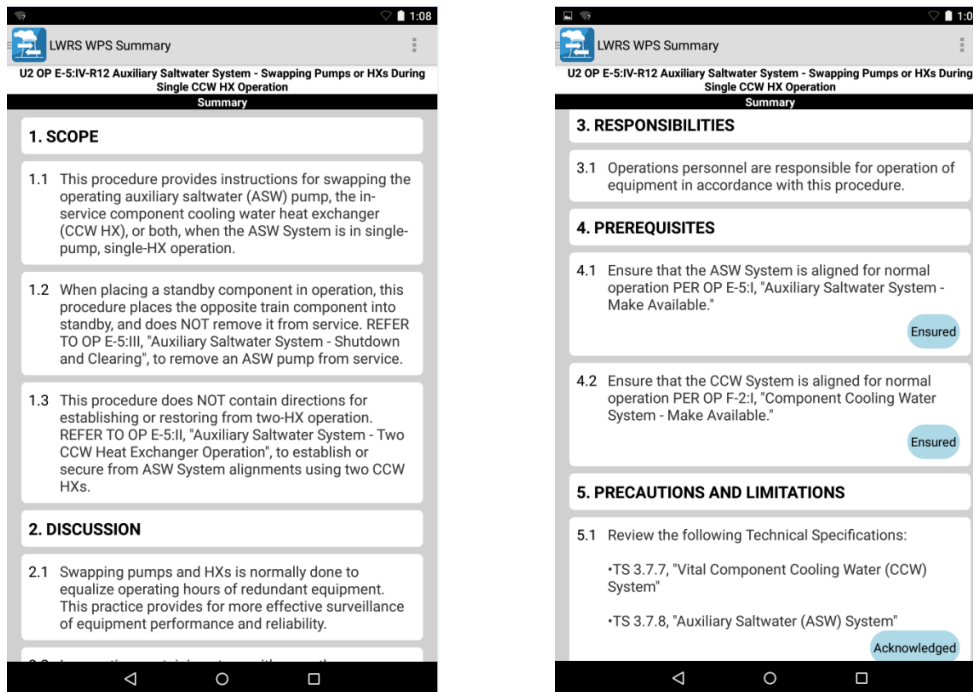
1:08

LWRS WPS Summary

U2 OP E-5:IV-R12 Auxiliary Saltwater System - Swapping Pumps or HXs During Single CCW HX Operation

Summary

1. SCOPE

1.1 This procedure provides instructions for swapping the operating auxiliary saltwater (ASW) pump, the in-service component cooling water heat exchanger (CCW HX), or both, when the ASW System is in single-pump, single-HX operation.

1.2 When placing a standby component in operation, this procedure places the opposite train component into standby, and does NOT remove it from service. REFER TO OP E-5:III, "Auxiliary Saltwater System - Shutdown and Clearing", to remove an ASW pump from service.

1.3 This procedure does NOT contain directions for establishing or restoring from two-HX operation. REFER TO OP E-5:II, "Auxiliary Saltwater System - Two CCW Heat Exchanger Operation", to establish or secure from ASW System alignments using two CCW HXs.

2. DISCUSSION

2.1 Swapping pumps and HXs is normally done to equalize operating hours of redundant equipment. This practice provides for more effective surveillance of equipment performance and reliability.

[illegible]

1:0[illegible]

LWRS WPS Summary

U2 OP E-5:IV-R12 Auxiliary Saltwater System - Swapping Pumps or HXs During Single CCW HX Operation

Summary

3. RESPONSIBILITIES

3.1 Operations personnel are responsible for operation of equipment in accordance with this procedure.

4. PREREQUISITES

4.1 Ensure that the ASW System is aligned for normal operation PER OP E-5:I, "Auxiliary Saltwater System - Make Available."

Ensured

4.2 Ensure that the CCW System is aligned for normal operation PER OP F-2:I, "Component Cooling Water System - Make Available."

Ensured

5. PRECAUTIONS AND LIMITATIONS

5.1 Review the following Technical Specifications:

•TS 3.7.7, "Vital Component Cooling Water (CCW) System"

•TS 3.7.8, "Auxiliary Saltwater (ASW) System"

Acknowledged